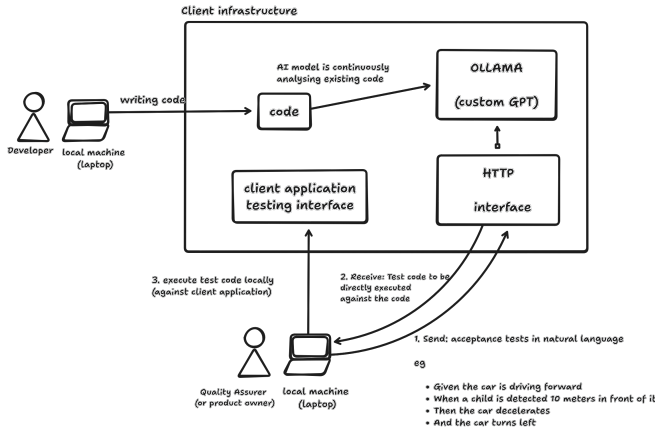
Client infrastructure

AI model is continuously analysing existing code

OLLAMA

(custom GPT)

writing code

code

Developer

local machine (laptop)

client application testing interface

HTTP

interface

3. execute test code locally (against client application)

2. Receive: Test code to be directly executed against the code

1. Send: acceptance tests in natural language

eg

- Given the car is driving forward
- When a child is detected 10 meters in front of it
- Then the car decelerates
- And the car turns left

Quality Assurer (or product owner)

local machine (laptop)